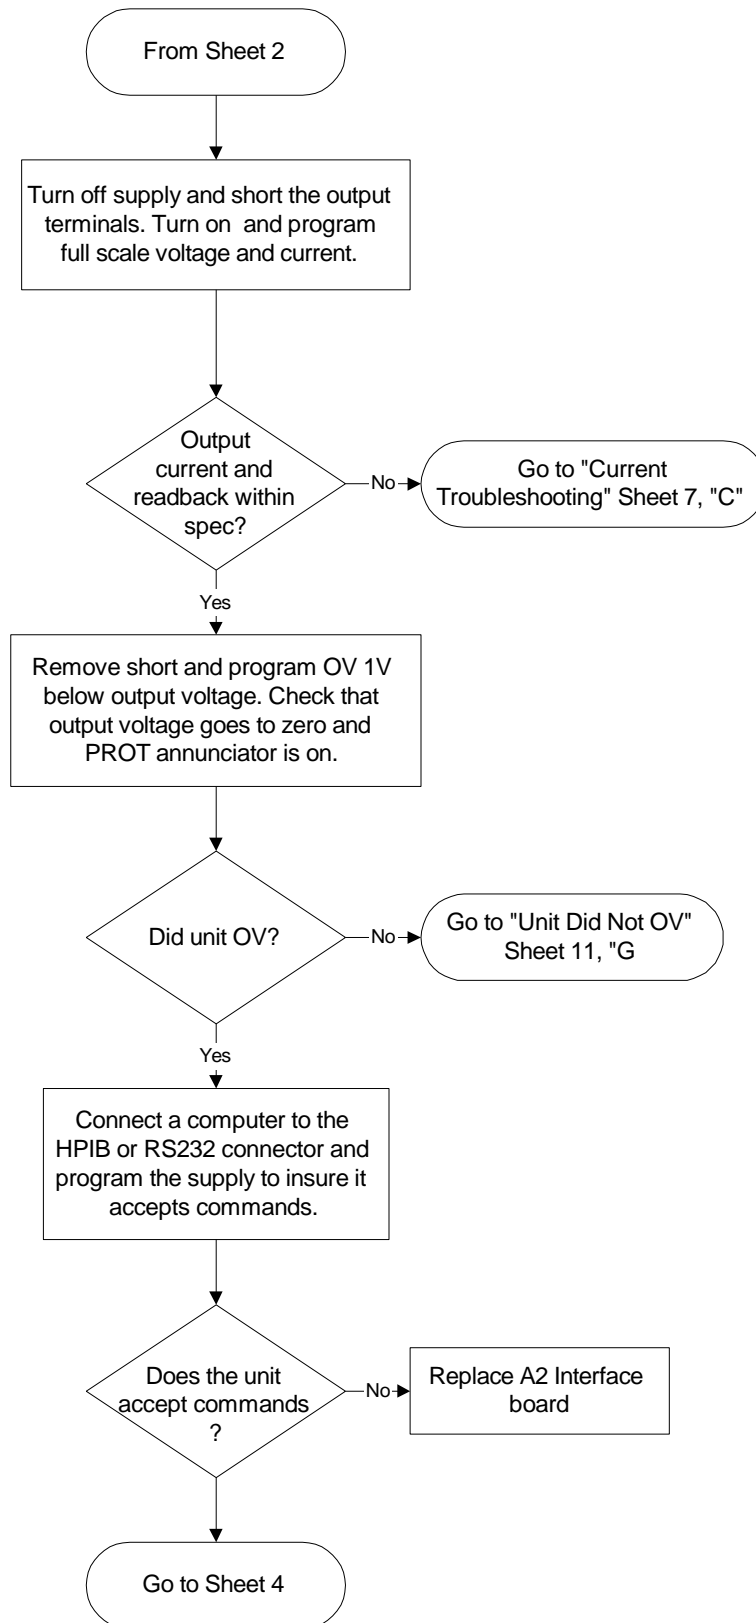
From Sheet 2

Turn off supply and short the output terminals. Turn on and program full scale voltage and current.

Output current and readback within spec?

No

Go to "Current Troubleshooting" Sheet 7, "C"

Yes

Remove short and program OV 1V below output voltage. Check that output voltage goes to zero and PROT annunciator is on.

Did unit OV?

No

Go to "Unit Did Not OV" Sheet 11, "G

Yes

Connect a computer to the HPIB or RS232 connector and program the supply to insure it accepts commands.

Does the unit accept commands ?

No

Replace A2 Interface board

Go to Sheet 4